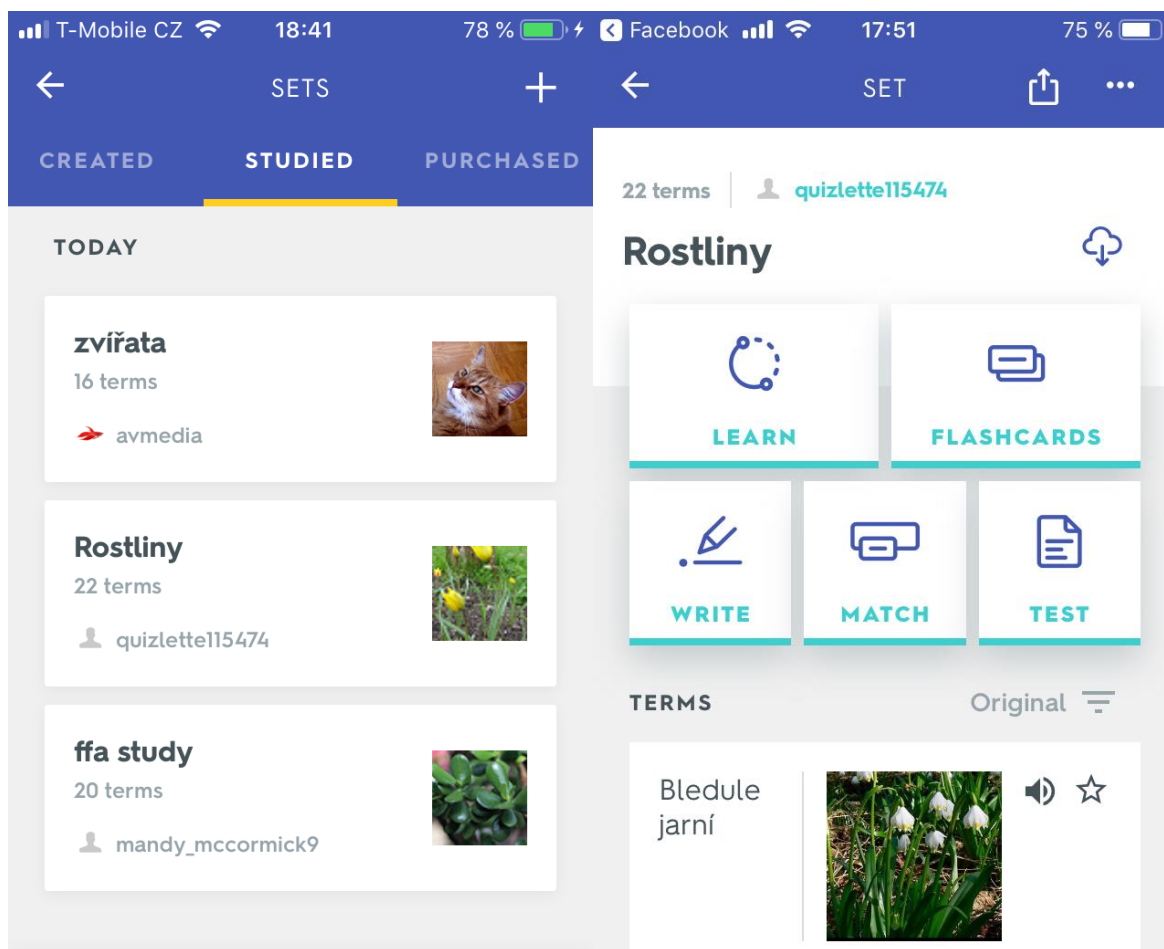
T-Mobile CZ 18:41 78 %

SETS

CREATED STUDIED PURCHASED

TODAY

zvířata
16 terms
avmedia

Rostliny
22 terms
quizlette115474

ffa study
20 terms
mandy_mccormick9

Facebook 17:51 75 %

SET

22 terms quizlette115474

Rostliny

LEARN
FLASHCARDS
WRITE
MATCH
TEST

TERMS Original

Bledule jarní